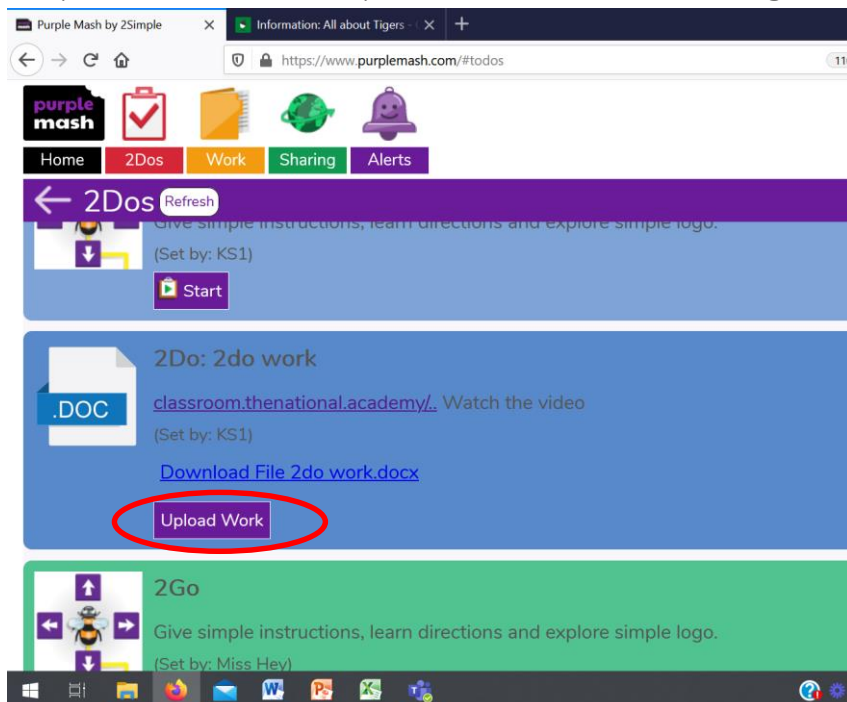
Purple Mash by 2Simple ×
Information: All about Tigers - ×
+

https://www.purplemash.com/#todos

purple mash

Home
2Dos
Work
Sharing
Alerts

← 2Dos Refresh

Give simple instructions, learn directions and explore simple logo.
(Set by: KS1)
Start

.DOC
2Do: 2do work
classroom.thenational.academy/.. Watch the video
(Set by: KS1)
Download File 2do work.docx
Upload Work

2Go
Give simple instructions, learn directions and explore simple logo.
(Set by: Miss Hey)